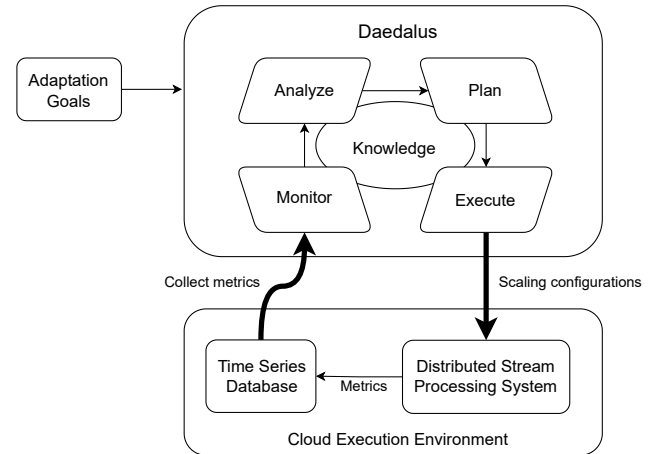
Daedalus

Adaptation Goals

Analyze

Plan

Knowledge

Monitor

Execute

Collect metrics

Scaling configurations

Time Series Database

Metrics

Distributed Stream Processing System

Cloud Execution Environment